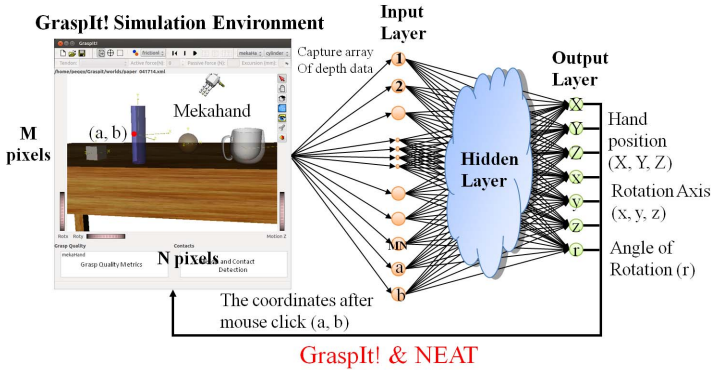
GraspIt! Simulation Environment

GraspIt!

/home/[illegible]/GraspIt/worlds/saver_041714.xml

Mekahand

(a, b)

M pixels

Grasp Quality

mekaHand

Grasp Quality Metrics

Contacts

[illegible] and Contact Detection

N pixels

Input Layer

Capture array Of depth data

1

2

MN

a

b

Hidden Layer

Output Layer

X

Y

Z

x

y

z

r

Hand position (X, Y, Z)

Rotation Axis (x, y, z)

Angle of Rotation (r)

The coordinates after mouse click (a, b)

GraspIt! & NEAT